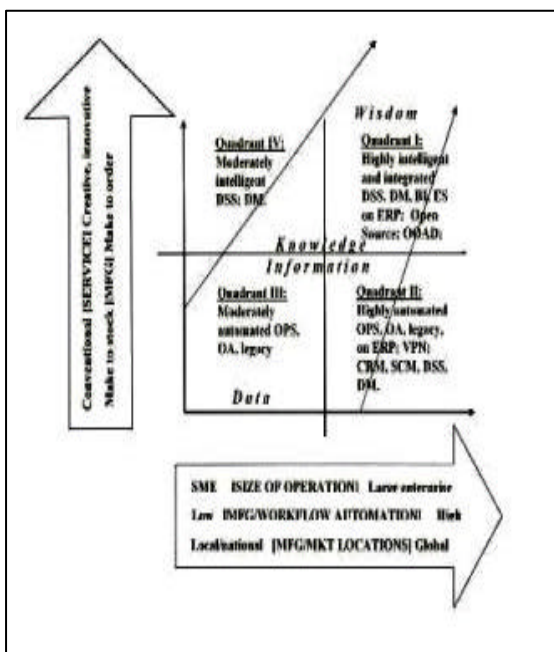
Conventional [SERVICE] Creative, innovative
Make to stock [MFG] Make to order

Wisdom

Quadrant IV:
Moderately intelligent
DSS; DM;

Quadrant I:
Highly intelligent and integrated DSS, DM, BI, ES on ERP; Open Source; OOAD;

Knowledge

Information

Quadrant III:
Moderately automated OPS, OA, legacy

Quadrant II:
Highly automated OPS, OA, legacy, on ERP; VPN; CRM, SCM, DSS, DM.

Data

SME [SIZE OF OPERATION] Large enterprise
Low [MFG/WORKFLOW AUTOMATION] High
Local/national [MFG/MKT LOCATIONS] Global